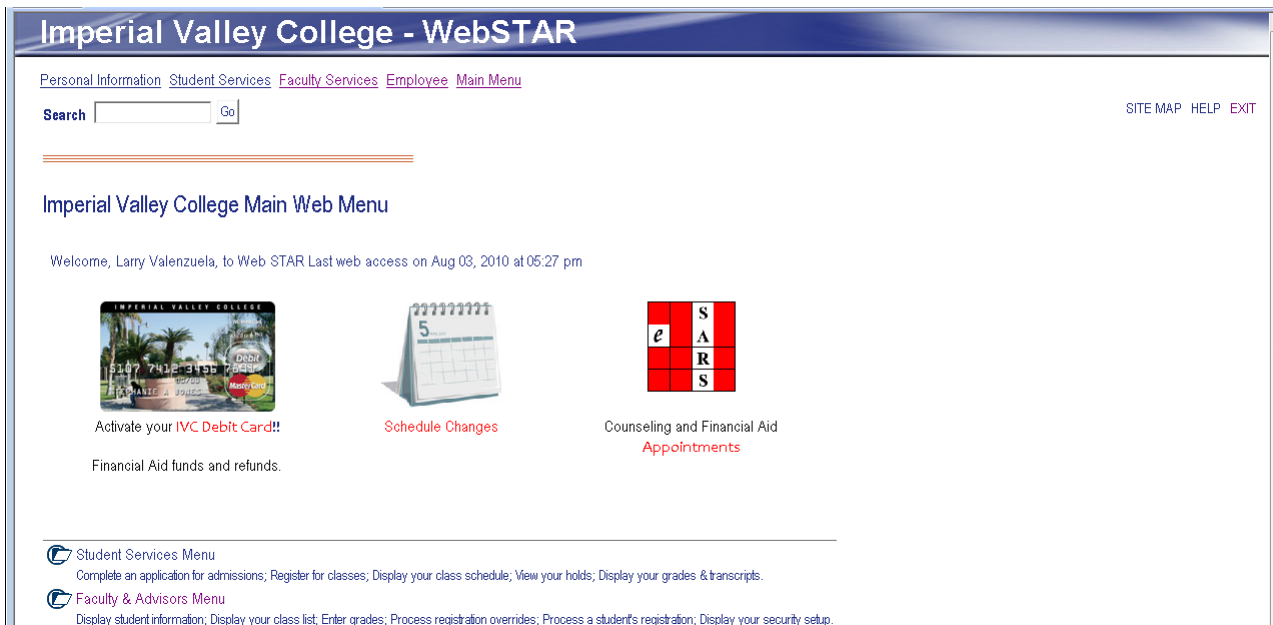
Imperial Valley College - WebSTAR

Personal Information Student Services Faculty Services Employee Main Menu

Search Go

SITE MAP HELP EXIT

Imperial Valley College Main Web Menu

Welcome, Larry Valenzuela, to Web STAR Last web access on Aug 03, 2010 at 05:27 pm

IMPERIAL VALLEY COLLEGE
Debit
5107 7412 3456 7890
05/08
STEPHANIE A JONES
MasterCard

Activate your IVC Debit Card!!

Financial Aid funds and refunds.

5

Schedule Changes

e S A R S

Counseling and Financial Aid
Appointments

Student Services Menu
Complete an application for admissions; Register for classes; Display your class schedule; View your holds; Display your grades & transcripts.

Faculty & Advisors Menu
Display student information; Display your class list; Enter grades; Process registration overrides; Process a student's registration; Display your security setup.